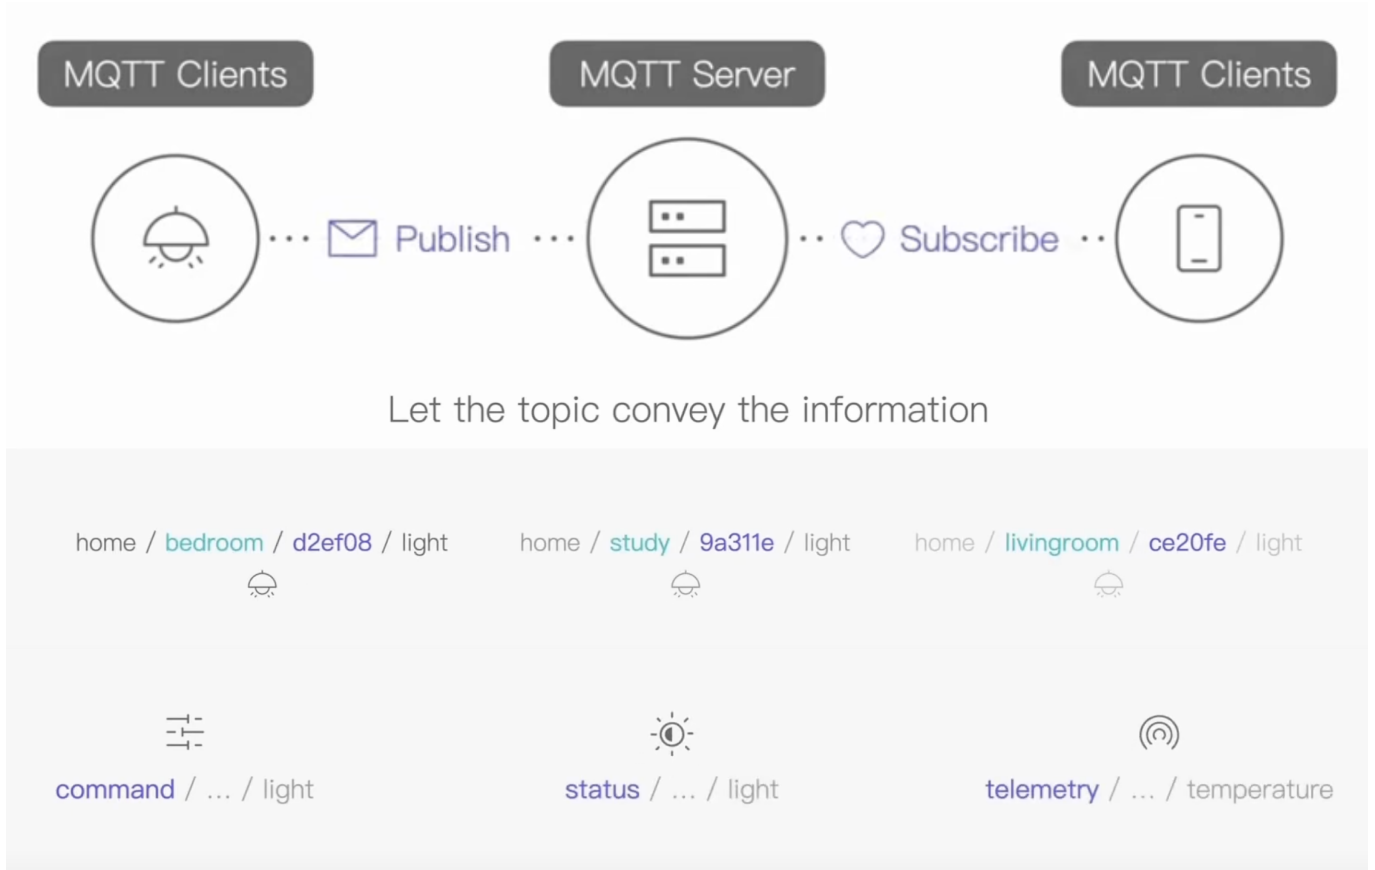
MQTT Clients

MQTT Server

MQTT Clients

Publish

Subscribe

Let the topic convey the information

home / bedroom / d2ef08 / light

home / study / 9a311e / light

home / livingroom / ce20fe / light

command / ... / light

status / ... / light

telemetry / ... / temperature